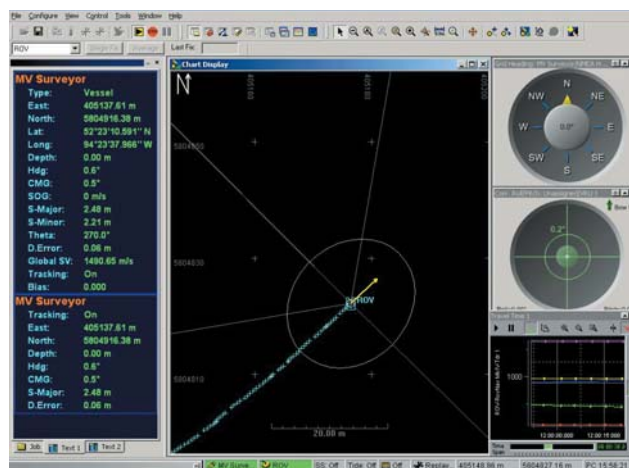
File Configure View Control Tools Window Help

ROV Single Fix Average Last Fix:

MV Surveyor
Type: Vessel
East: 405137.61 m
North: 5804916.38 m
Lat: 52°23'10.591" N
Long: 94°23'37.966" W
Depth: 0.00 m
Hdg: 0.6°
CMG: 0.5°
SOG: 0 m/s
S-Major: 2.48 m
S-Minor: 2.21 m
Theta: 270.0°
D.Error: 0.06 m
Global SV: 1490.65 m/s
Tracking: On
Bias: 0.000

MV Surveyor
Tracking: On
East: 405137.61 m
North: 5804916.38 m
Depth: 0.00 m
Hdg: 0.6°
CMG: 0.5°
S-Major: 2.48 m
D.Error: 0.06 m

Job Text 1 Text 2

Chart Display

N

405100
405150
405200

5804850
5804830
5804810

ROV

20.00 m

N
NW
NE
W
E
SW
SE
S
0.0°

0.2°

Travel Time 1

1000

12:00:00.000
12:00:15.000

My Scene ROV SS Off Tide Off Off Replay 405148.98 m 5804827.16 m PC 15:58:21